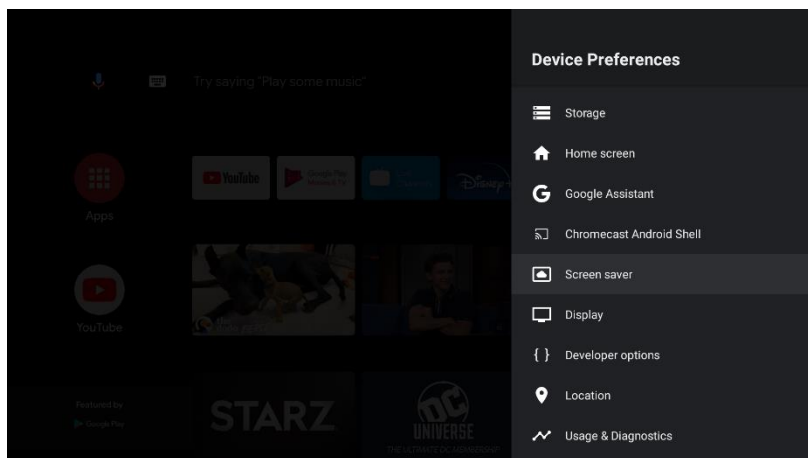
Try saying "Play some music"

Apps

YouTube

Google Play Movies & TV

YouTube

Featured by Google Play

STARZ

DC UNIVERSE

Device Preferences

Storage

Home screen

Google Assistant

Chromecast Android Shell

Screen saver

Display

Developer options

Location

Usage & Diagnostics